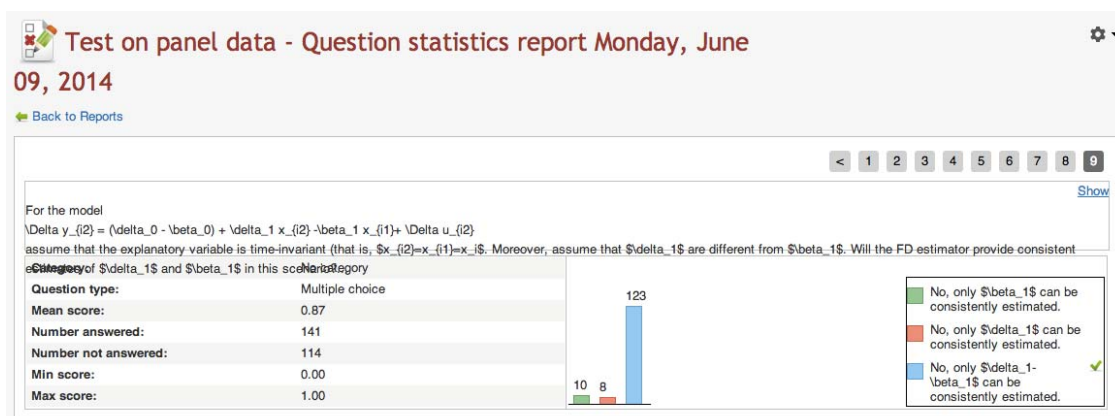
Test on panel data - Question statistics report Monday, June 09, 2014

Back to Reports

< 1 2 3 4 5 6 7 8 9

Show

For the model
\Delta y_{i2} = (\delta_0 - \beta_0) + \delta_1 x_{i2} -\beta_1 x_{i1}+ \Delta u_{i2}
assume that the explanatory variable is time-invariant (that is, $x_{i2}=x_{i1}=x_i$. Moreover, assume that $\delta_1$ are different from $\beta_1$. Will the FD estimator provide consistent estimates of $\delta_1$ and $\beta_1$ in this scenario?

| Category | No category |
|---|---|
| Question type: | Multiple choice |
| Mean score: | 0.87 |
| Number answered: | 141 |
| Number not answered: | 114 |
| Min score: | 0.00 |
| Max score: | 1.00 |

10 8 123

No, only $\beta_1$ can be consistently estimated.
No, only $\delta_1$ can be consistently estimated.
No, only $\delta_1-\beta_1$ can be consistently estimated.